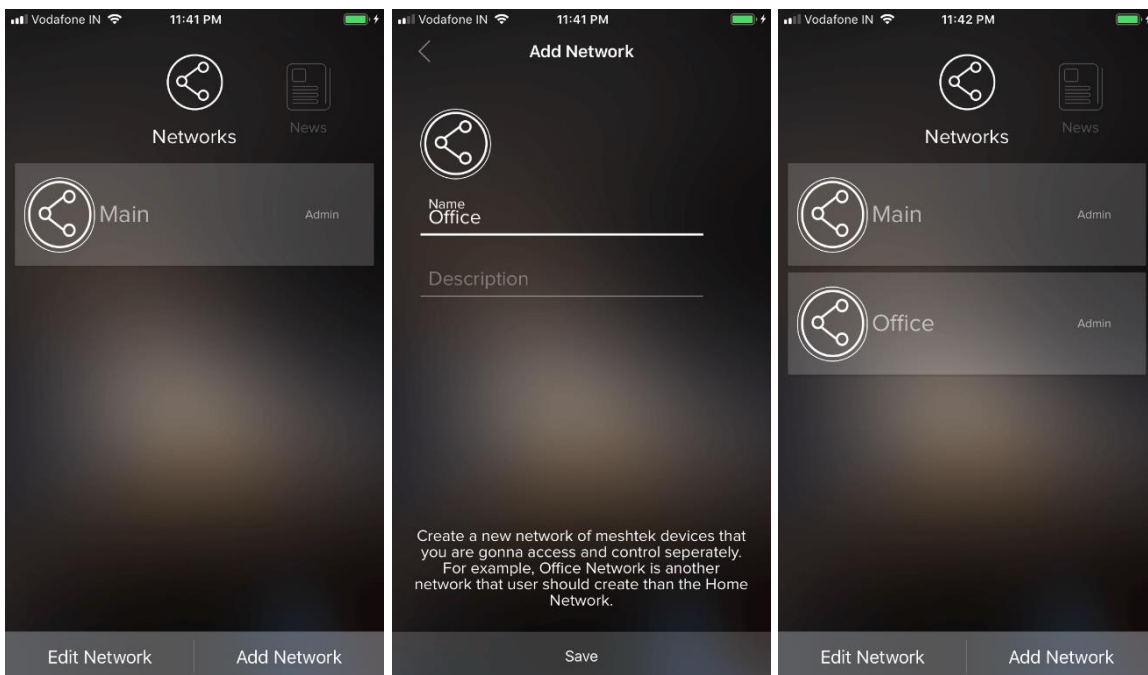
Vodafone IN 11:41 PM

Networks

News

Main

Admin

Edit Network

Add Network

Vodafone IN 11:41 PM

Add Network

Name
Office

Description

Create a new network of meshtek devices that you are gonna access and control seperately. For example, Office Network is another network that user should create than the Home Network.

Save

Vodafone IN 11:42 PM

Networks

News

Main

Admin

Office

Admin

Edit Network

Add Network